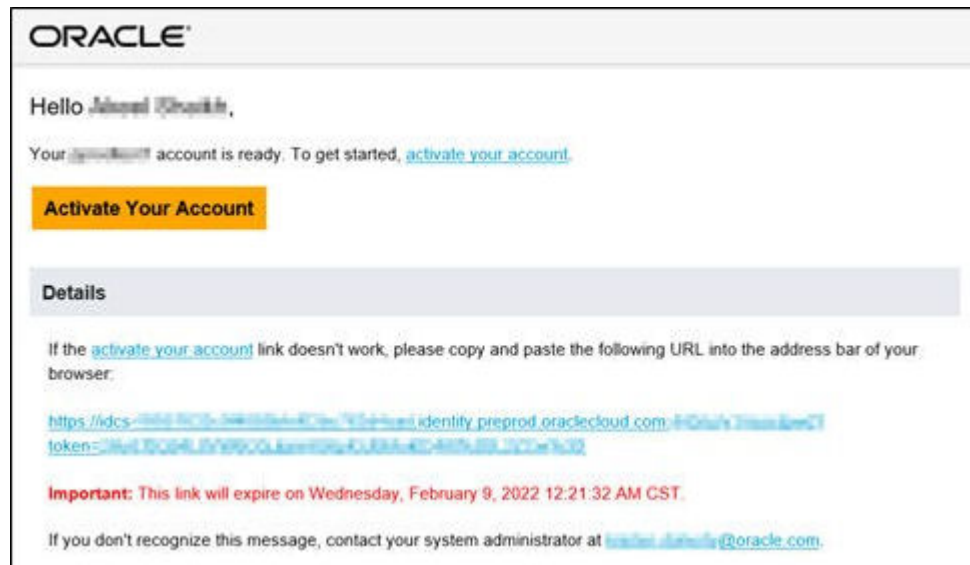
ORACLE

Hello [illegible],

Your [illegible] account is ready. To get started, activate your account.

Activate Your Account

Details

If the activate your account link doesn't work, please copy and paste the following URL into the address bar of your browser:

https://idcs-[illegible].identity.preprod.oraclecloud.com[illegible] token=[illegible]

Important: This link will expire on Wednesday, February 9, 2022 12:21:32 AM CST.

If you don't recognize this message, contact your system administrator at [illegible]@oracle.com.